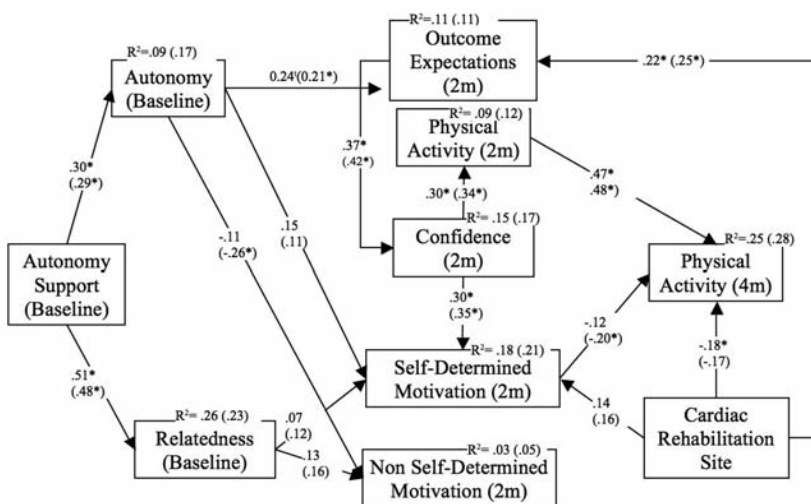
$R^2$=.09 (.17)

Autonomy (Baseline)

$R^2$=.11 (.11)

Outcome Expectations (2m)

.22* (.25*)

0.24ᵗ(0.21*)

.37* (.42*)

$R^2$= .09 (.12)

Physical Activity (2m)

.47* .48*)

.30* (.29*)

.30* (.34*)

$R^2$= .15 (.17)

.15 (.11)

-.11 (-.26*)

Confidence (2m)

$R^2$=.25 (.28)

Autonomy Support (Baseline)

Physical Activity (4m)

.30* (.35*)

-.12 (-.20*)

-.18* (-.17)

$R^2$= .18 (.21)

Self-Determined Motivation (2m)

.51* (.48*)

$R^2$= .26 (.23)

.07 (.12)

.14 (.16)

Cardiac Rehabilitation Site

Relatedness (Baseline)

.13 (.16)

$R^2$= .03 (.05)

Non Self-Determined Motivation (2m)